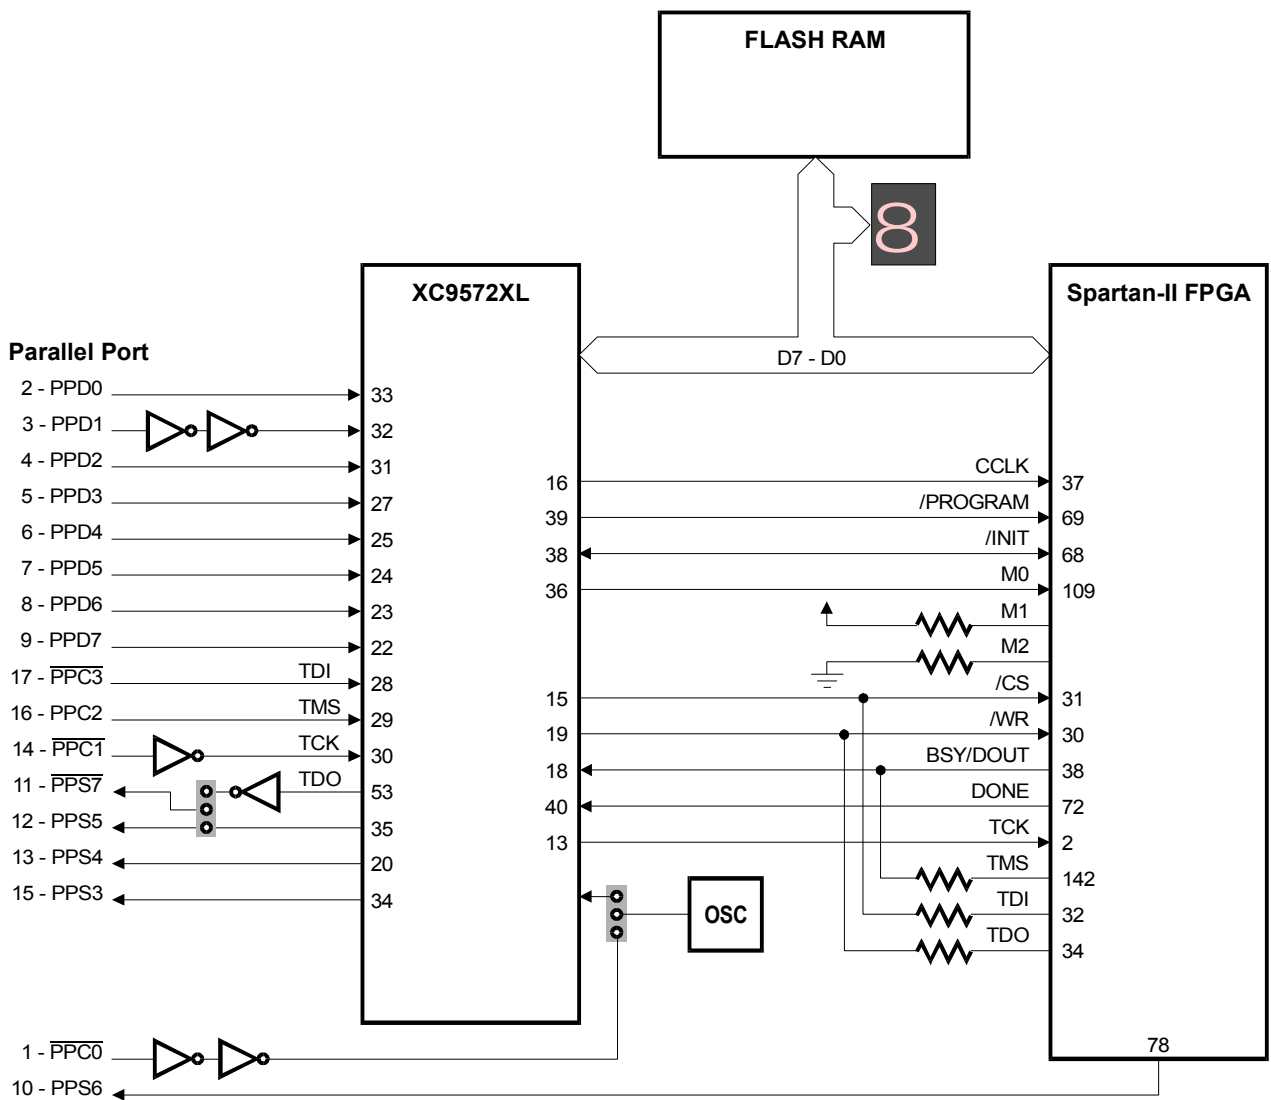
FLASH RAM

8

XC9572XL

Spartan-II FPGA

D7 - D0

Parallel Port
2 - PPD0
3 - PPD1
4 - PPD2
5 - PPD3
6 - PPD4
7 - PPD5
8 - PPD6
9 - PPD7
17 - $\overline{PPC3}$
16 - PPC2
14 - $\overline{PPC1}$
11 - $\overline{PPS7}$
12 - PPS5
13 - PPS4
15 - PPS3

TDI
TMS
TCK
TDO

33
32
31
27
25
24
23
22
28
29
30
53
35
20
34

16
39
38
36
15
19
18
40
13

CCLK
/PROGRAM
/INIT
M0
M1
M2
/CS
/WR
BSY/DOUT
DONE
TCK
TMS
TDI
TDO

37
69
68
109
31
30
38
72
2
142
32
34

OSC

78

1 - $\overline{PPC0}$
10 - PPS6